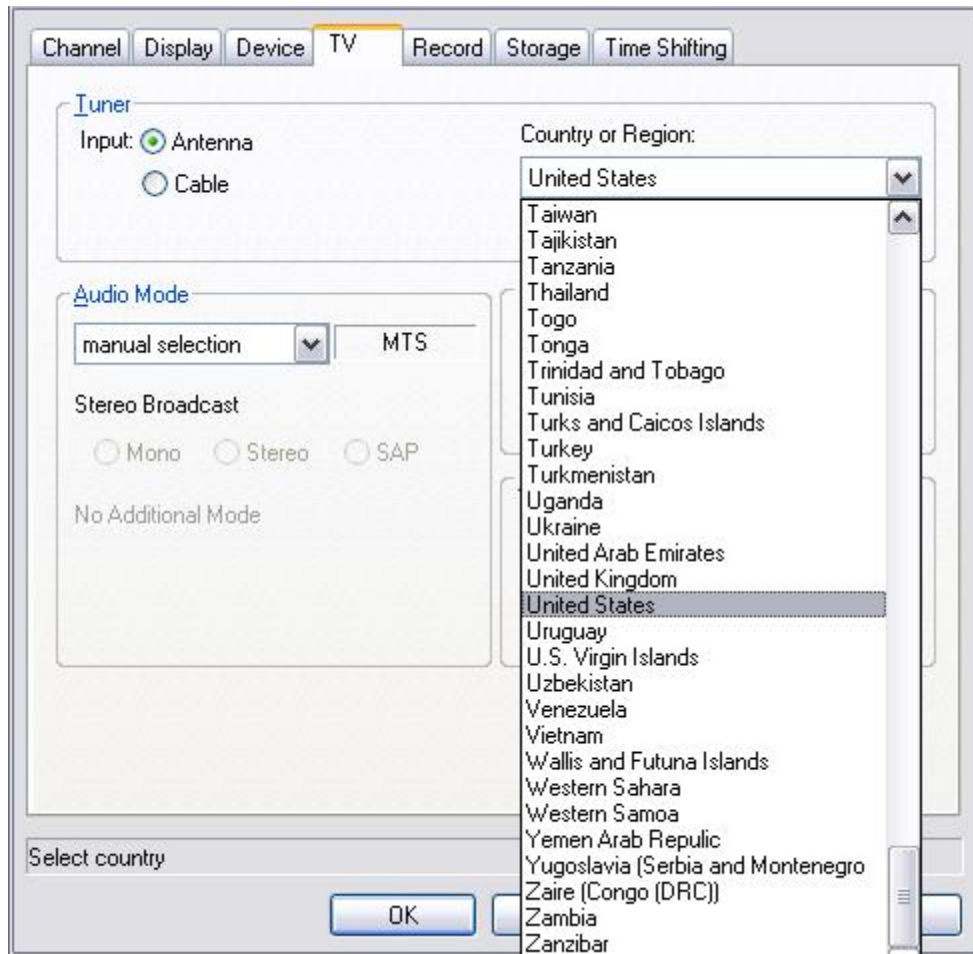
Channel | Display | Device | TV | Record | Storage | Time Shifting

Tuner
Input: Antenna
Cable

Country or Region:
United States

Taiwan
Tajikistan
Tanzania
Thailand
Togo
Tonga
Trinidad and Tobago
Tunisia
Turks and Caicos Islands
Turkey
Turkmenistan
Uganda
Ukraine
United Arab Emirates
United Kingdom
United States
Uruguay
U.S. Virgin Islands
Uzbekistan
Venezuela
Vietnam
Wallis and Futuna Islands
Western Sahara
Western Samoa
Yemen Arab Repulic
Yugoslavia (Serbia and Montenegro
Zaire (Congo (DRC))
Zambia
Zanzibar

Audio Mode
manual selection
MTS

Stereo Broadcast
Mono Stereo SAP

No Additional Mode

Select country

OK